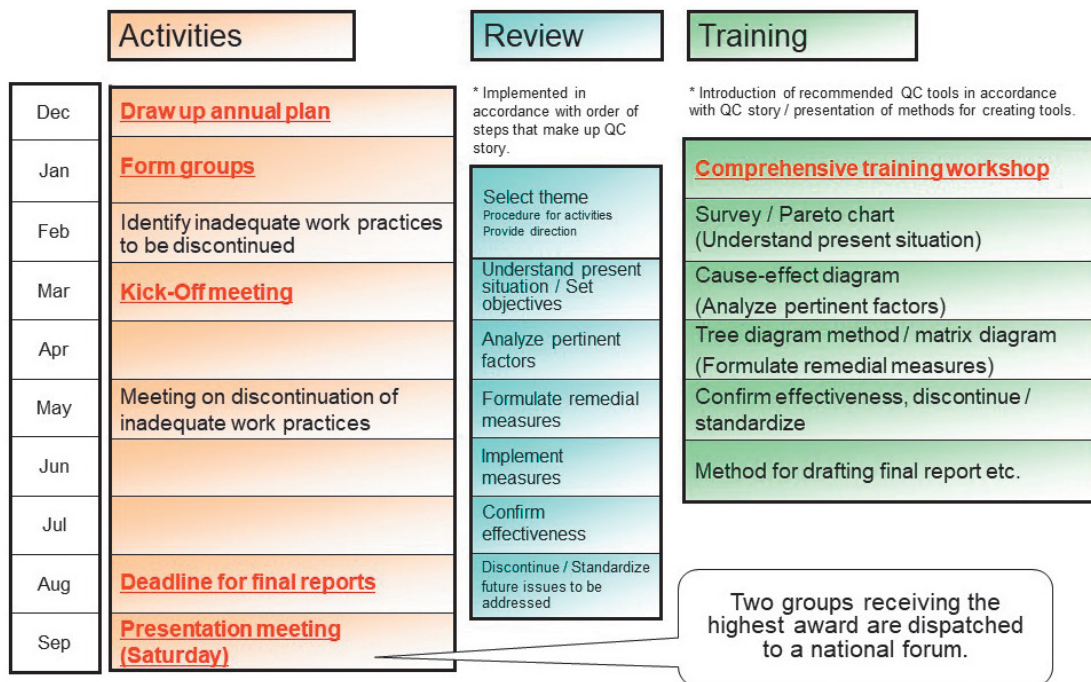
Activities

Review

Training

* Implemented in accordance with order of steps that make up QC story.

* Introduction of recommended QC tools in accordance with QC story / presentation of methods for creating tools.

| Month | Activities |
|---|---|
| Dec | Draw up annual plan |
| Jan | Form groups |
| Feb | Identify inadequate work practices to be discontinued |
| Mar | Kick-Off meeting |
| Apr | |
| May | Meeting on discontinuation of inadequate work practices |
| Jun | |
| Jul | |
| Aug | Deadline for final reports |
| Sep | Presentation meeting (Saturday) |

Select theme
Procedure for activities
Provide direction

Understand present situation / Set objectives

Analyze pertinent factors

Formulate remedial measures

Implement measures

Confirm effectiveness

Discontinue / Standardize future issues to be addressed

Comprehensive training workshop

Survey / Pareto chart (Understand present situation)

Cause-effect diagram (Analyze pertinent factors)

Tree diagram method / matrix diagram (Formulate remedial measures)

Confirm effectiveness, discontinue / standardize

Method for drafting final report etc.

Two groups receiving the highest award are dispatched to a national forum.